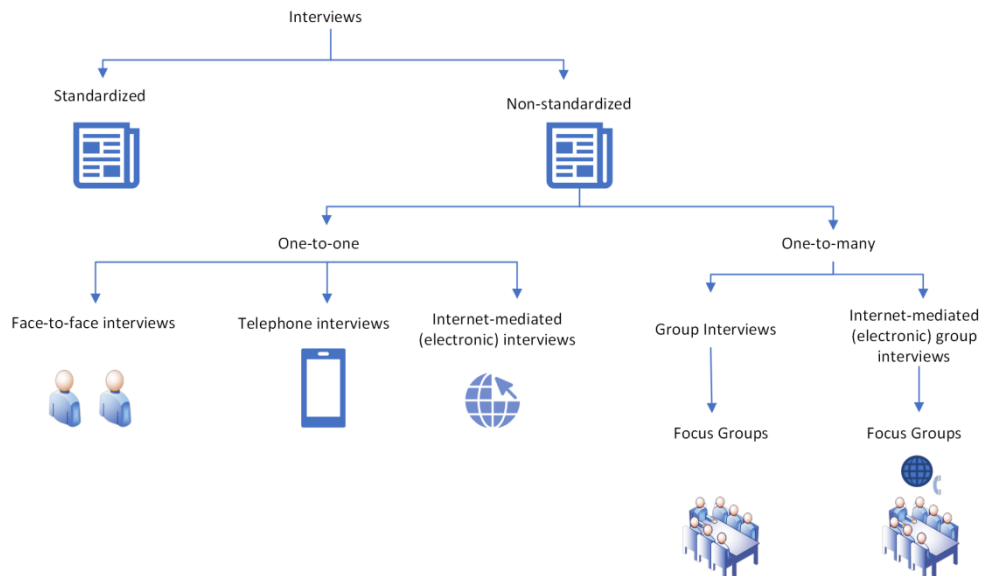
Interviews

Standardized

Non-standardized

One-to-one

One-to-many

Face-to-face interviews

Telephone interviews

Internet-mediated (electronic) interviews

Group Interviews

Internet-mediated (electronic) group interviews

Focus Groups

Focus Groups